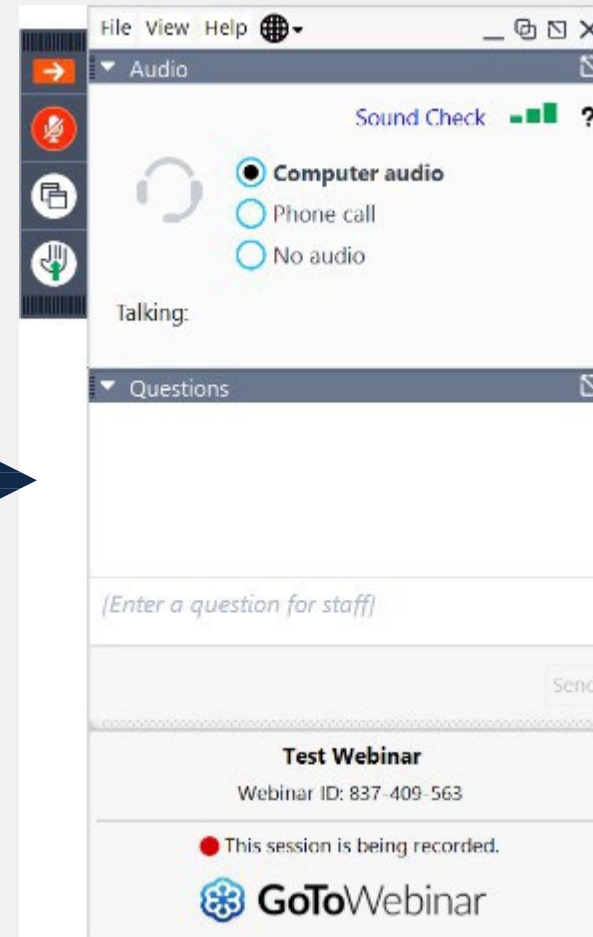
File View Help

Audio

Sound Check ?

Computer audio
Phone call
No audio

Talking:

Questions

[Enter a question for staff]

Senc

Test Webinar

Webinar ID: 837-409-563

This session is being recorded.

GoToWebinar